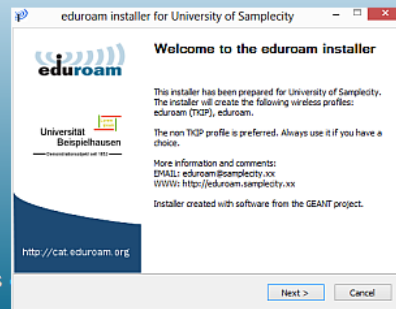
eduroam installer for University of Samplecity

eduroam

Universität Beispielhausen
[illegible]

http://cat.eduroam.org

Welcome to the eduroam installer

This installer has been prepared for University of Samplecity. The installer will create the following wireless profiles: eduroam (TKIP), eduroam.

The non TKIP profile is preferred. Always use it if you have a choice.

More information and comments:
EMAIL: eduroam@samplecity.xx
WWW: http://eduroam.samplecity.xx

Installer created with software from the GEANT project.

Next >
Cancel